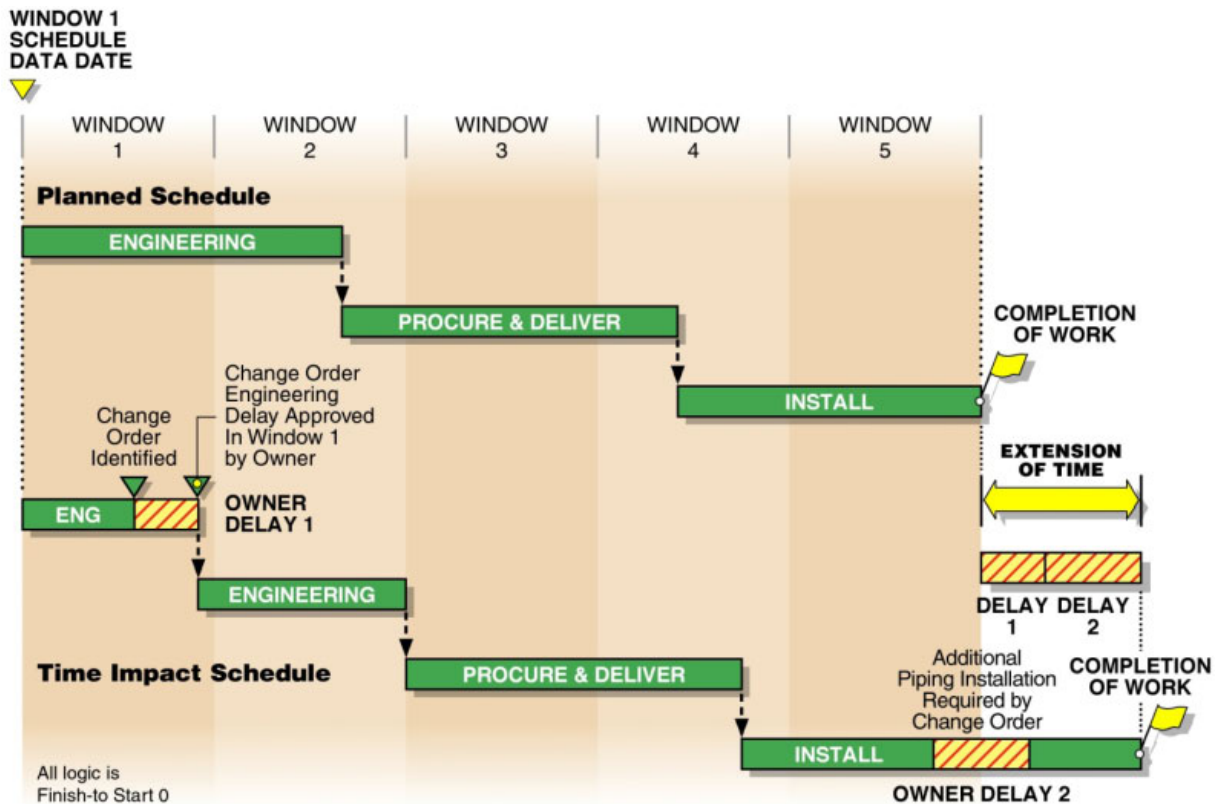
WINDOW 1 SCHEDULE DATA DATE

WINDOW 1

WINDOW 2

WINDOW 3

WINDOW 4

WINDOW 5

Planned Schedule

ENGINEERING

PROCURE & DELIVER

COMPLETION OF WORK

INSTALL

Change Order Engineering Delay Approved In Window 1 by Owner

Change Order Identified

EXTENSION OF TIME

ENG

OWNER DELAY 1

ENGINEERING

DELAY 1

DELAY 2

Time Impact Schedule

PROCURE & DELIVER

Additional Piping Installation Required by Change Order

COMPLETION OF WORK

INSTALL

All logic is Finish-to Start 0

OWNER DELAY 2